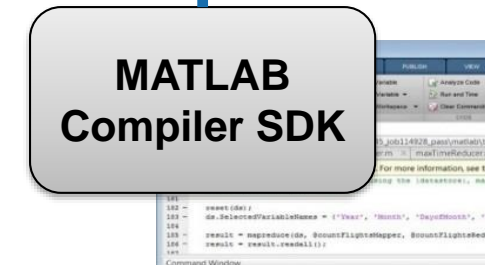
MATLAB Compiler SDK

PUBLISH

VIEW

Variable

Analyze Code

Variable

Run and Time

Workspace

Clear Commands

CODE

job114928_pass\matlab\

maxTimeReducer

For more information, see t

ing the (datastore), ma

181

182 – reset(ds);

183 – ds.SelectedVariableNames = {'Year', 'Month', 'DayofMonth',

184

185 – result = mapreduce(ds, @countFlightsMapper, @countFlightsRed

186 – result = result.readall();

187

Command Window